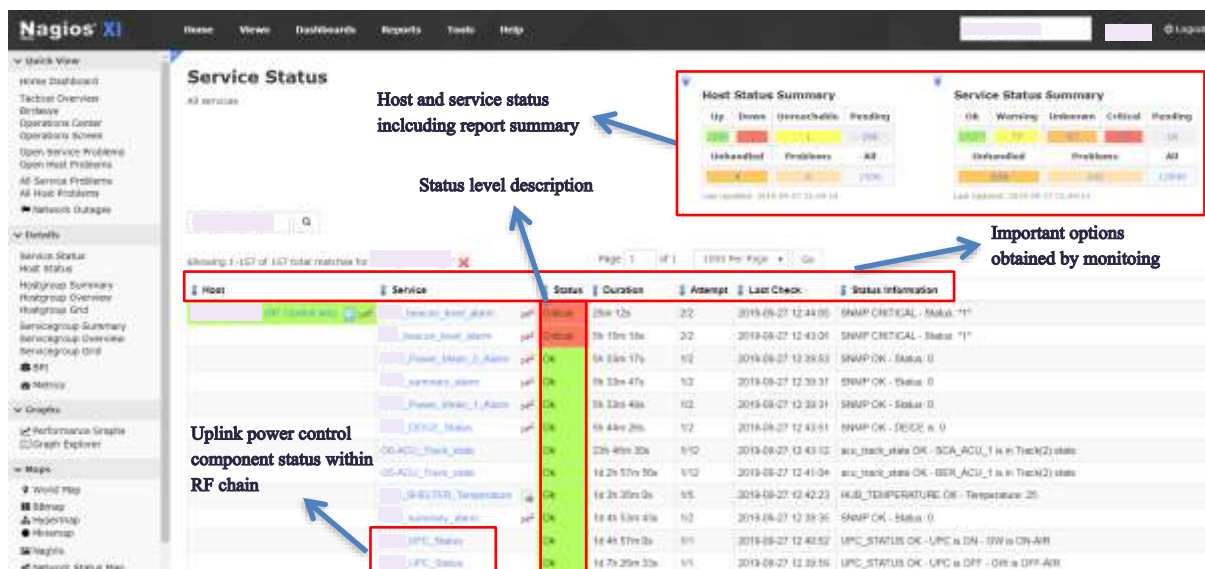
Nagios XI

Home Views Dashboards Reports Tools Help

Logout

Quick View
Home Dashboard
Tactical Overview
Birdseye
Operations Center
Operations Screen
Open Service Problems
Open Host Problems
All Service Problems
All Host Problems
Network Outages

Details
Service Status
Host Status
Hostgroup Summary
Hostgroup Overview
Hostgroup Grid
Servicegroup Summary
Servicegroup Overview
Servicegroup Grid
BPI
Metrics

Graphs
Performance Graphs
Graph Explorer

Maps
World Map
BBmap
Hypermap
Minemap
Nagvis
Network Status Map

Service Status
All services

Host and service status inclcuding report summary

Host Status Summary

| Up | Down | Unreachable | Pending |
|---|---|---|---|
| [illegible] | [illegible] | 1 | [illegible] |
| Unhandled | Problems | All | |
| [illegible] | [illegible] | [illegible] | |

Last Updated: 2019-09-27 12:49:14

Service Status Summary

| Ok | Warning | Unknown | Critical | Pending |
|---|---|---|---|---|
| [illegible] | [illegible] | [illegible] | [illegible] | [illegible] |
| Unhandled | Problems | All | | |
| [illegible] | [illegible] | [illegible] | | |

Last Updated: 2019-09-27 12:49:14

Status level description

Important options obtained by monitoing

Showing 1 -157 of 157 total matches for

Page 1 of 1 1000 Per Page Go

| Host | Service | Status | Duration | Attempt | Last Check | Status Information |
|---|---|---|---|---|---|---|
| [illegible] | beacon_level_alarm | Critical | 28m 12s | 2/2 | 2019-09-27 12:44:00 | SNMP CRITICAL - Status: "1" |
| | beacon_level_alarm | Critical | 5h 15m 18s | 2/2 | 2019-09-27 12:43:06 | SNMP CRITICAL - Status: "1" |
| | Power_Meter_2_Alarm | Ok | 5h 33m 17s | 1/2 | 2019-09-27 12:39:53 | SNMP OK - Status: 0 |
| | summary_alarm | Ok | 5h 33m 47s | 1/2 | 2019-09-27 12:39:37 | SNMP OK - Status: 0 |
| | Power_Meter_1_Alarm | Ok | 5h 33m 48s | 1/2 | 2019-09-27 12:39:31 | SNMP OK - Status: 0 |
| | DEICE_Status | Ok | 5h 44m 26s | 1/2 | 2019-09-27 12:43:51 | SNMP OK - DEICE is 0 |
| | 05-ACU_Track_state | Ok | 23h 46m 30s | 1/12 | 2019-09-27 12:43:12 | acu_track_state OK - SCA_ACU_1 is in Track(2) state |
| | 05-ACU_Track_state | Ok | 1d 2h 57m 50s | 1/12 | 2019-09-27 12:41:04 | acu_track_state OK - BER_ACU_1 is in Track(2) state |
| | SHELTER_Temperature | Ok | 1d 2h 35m 0s | 1/5 | 2019-09-27 12:42:23 | HUB_TEMPERATURE OK - Temperature: 25 |
| | summary_alarm | Ok | 1d 4h 53m 41s | 1/2 | 2019-09-27 12:39:36 | SNMP OK - Status: 0 |
| | UPC_Status | Ok | 1d 4h 57m 0s | 1/1 | 2019-09-27 12:40:52 | UPC_STATUS OK - UPC is ON - SW is ON-AIR |
| | UPC_Status | Ok | 1d 7h 20m 33s | 1/1 | 2019-09-27 12:39:56 | UPC_STATUS OK - UPC is OFF - SW is OFF-AIR |

Uplink power control component status within RF chain